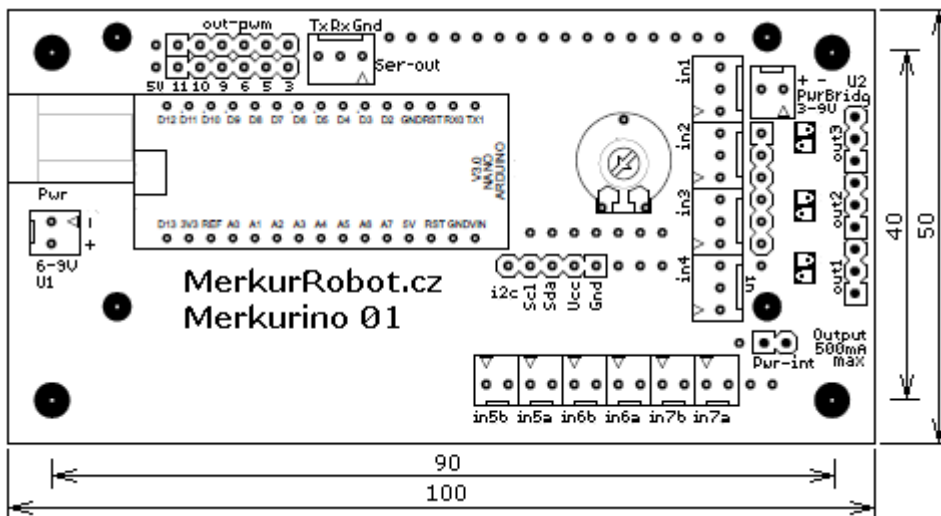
out-pwm
5V 11 10 9 6 5 3
Tx Rx Gnd
Ser-out
D12 D11 D10 D9 D8 D7 D6 D5 D4 D3 D2 GND RST RX0 TX1
V3.0 NANO ARDUINO
D13 3V3 REF A0 A1 A2 A3 A4 A5 A6 A7 5V RST GND VIN
Pwr
-
+
6-9V
U1
in1
in2
in3
in4
+ -
U2
PwrBridg
3-9V
out3
out2
out1
MerkurRobot.cz
Merkurino 01
i2c Scl Sda Ucc Gnd
Output
500mA
max
Pwr-int
in5b in5a in6b in6a in7b in7a
90
100
40
50